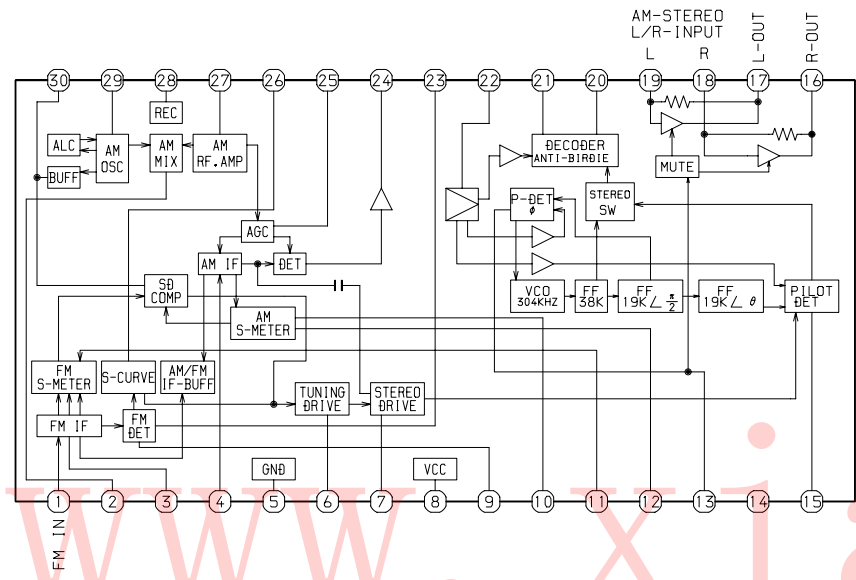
AM-STEREO
L/R-INPUT
L R L-OUT R-OUT

30 29 28 27 26 25 24 23 22 21 20 19 18 17 16

REC
ALC
AM OSC
AM MIX
AM RF.AMP
BUFF
DECODER ANTI-BIRDIE
MUTE
P-DET $\phi$
STEREO SW
AGC
AM IF
DET
SD COMP
VCO 304KHZ
FF 38K
FF 19K∠ $\frac{\pi}{2}$
FF 19K∠ $\theta$
PILOT DET
AM S-METER
FM S-METER
S-CURVE
AM/FM IF-BUFF
TUNING DRIVE
STEREO DRIVE
FM IF
FM DET
GND
VCC

1 2 3 4 5 6 7 8 9 10 11 12 13 14 15

FM IN

www.xia